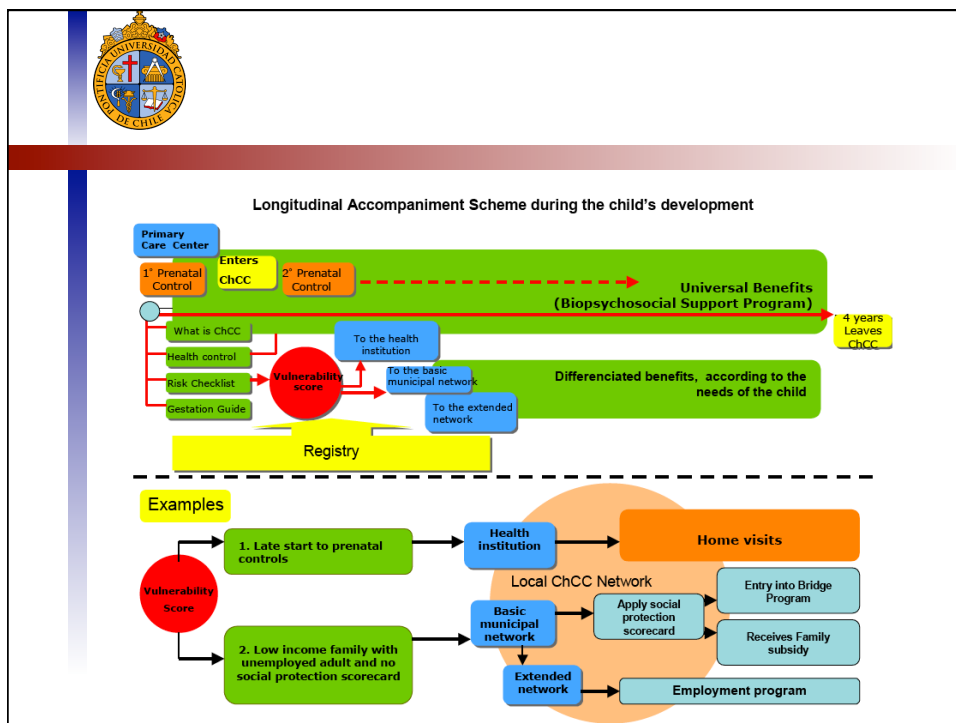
PONTIFICIA UNIVERSIDAD CATÓLICA DE CHILE

Longitudinal Accompaniment Scheme during the child's development

Primary Care Center

1° Prenatal Control

Enters ChCC

2° Prenatal Control

Universal Benefits (Biopsychosocial Support Program)

4 years Leaves ChCC

What is ChCC

Health control

Risk Checklist

Gestation Guide

Vulnerability score

To the health institution

To the basic municipal network

To the extended network

Differenciated benefits, according to the needs of the child

Registry

Examples

Vulnerability Score

1. Late start to prenatal controls

2. Low income family with unemployed adult and no social protection scorecard

Health institution

Home visits

Local ChCC Network

Basic municipal network

Apply social protection scorecard

Entry into Bridge Program

Receives Family subsidy

Extended network

Employment program